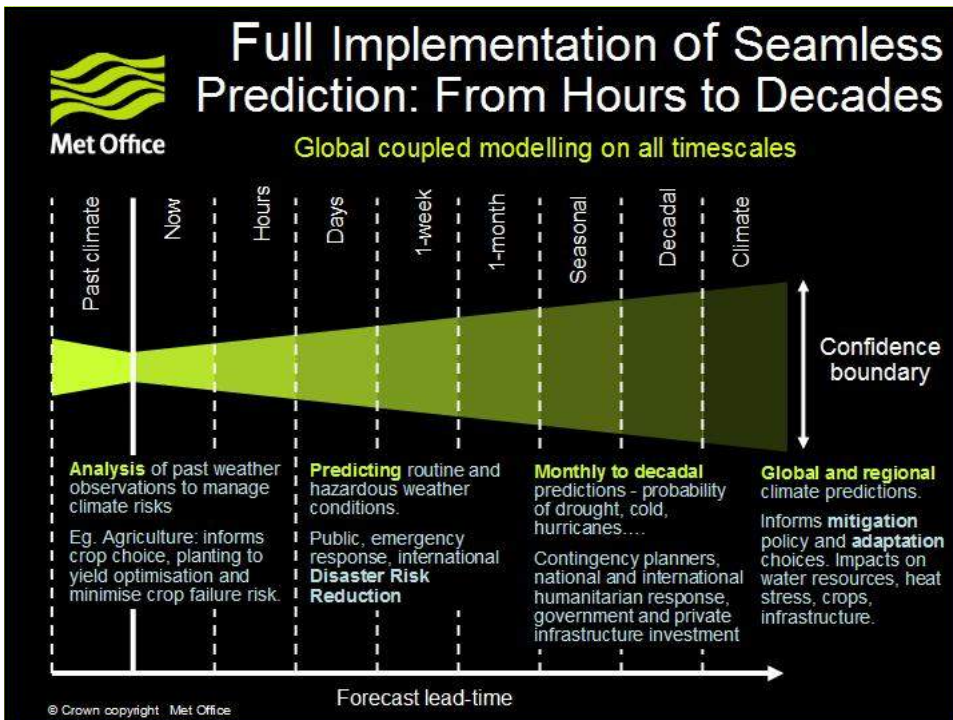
Met Office

Full Implementation of Seamless Prediction: From Hours to Decades

Global coupled modelling on all timescales

Past climate

Now

Hours

Days

1-week

1-month

Seasonal

Decadal

Climate

Confidence boundary

**Analysis** of past weather observations to manage climate risks

Eg. Agriculture: informs crop choice, planting to yield optimisation and minimise crop failure risk.

**Predicting** routine and hazardous weather conditions.

Public, emergency response, international **Disaster Risk Reduction**

**Monthly to decadal** predictions - probability of drought, cold, hurricanes….

Contingency planners, national and international humanitarian response, government and private infrastructure investment

**Global and regional** climate predictions.

Informs **mitigation** policy and **adaptation** choices. Impacts on water resources, heat stress, crops, infrastructure.

Forecast lead-time

© Crown copyright Met Office